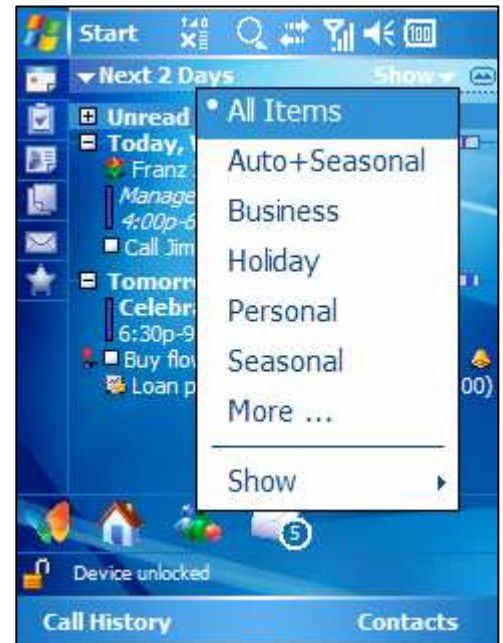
Start

Next 2 Days

Show

Unread

Today, V

Franz

Manage

4:00p-6

Call Jim

Tomorro

Celebr

6:30p-9

Buy flo

Loan p

00)

• All Items

Auto+Seasonal

Business

Holiday

Personal

Seasonal

More ...

Show

5

Device unlocked

Call History

Contacts